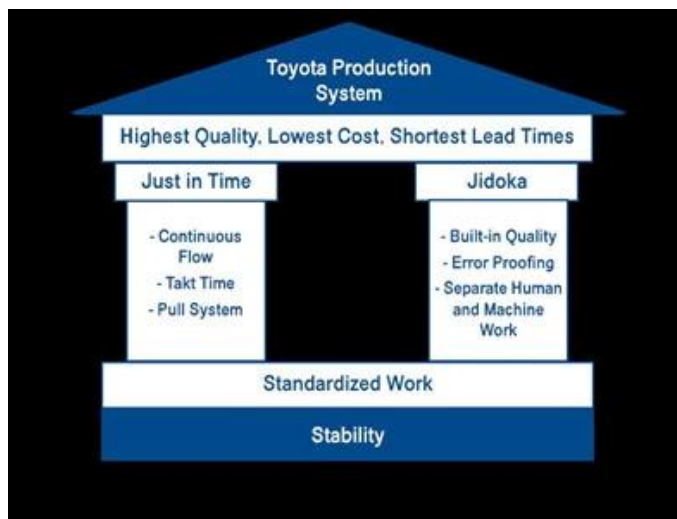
Toyota Production System

Highest Quality, Lowest Cost, Shortest Lead Times

Just in Time

- Continuous Flow
- Takt Time
- Pull System

Jidoka

- Built-in Quality
- Error Proofing
- Separate Human and Machine Work

Standardized Work

Stability